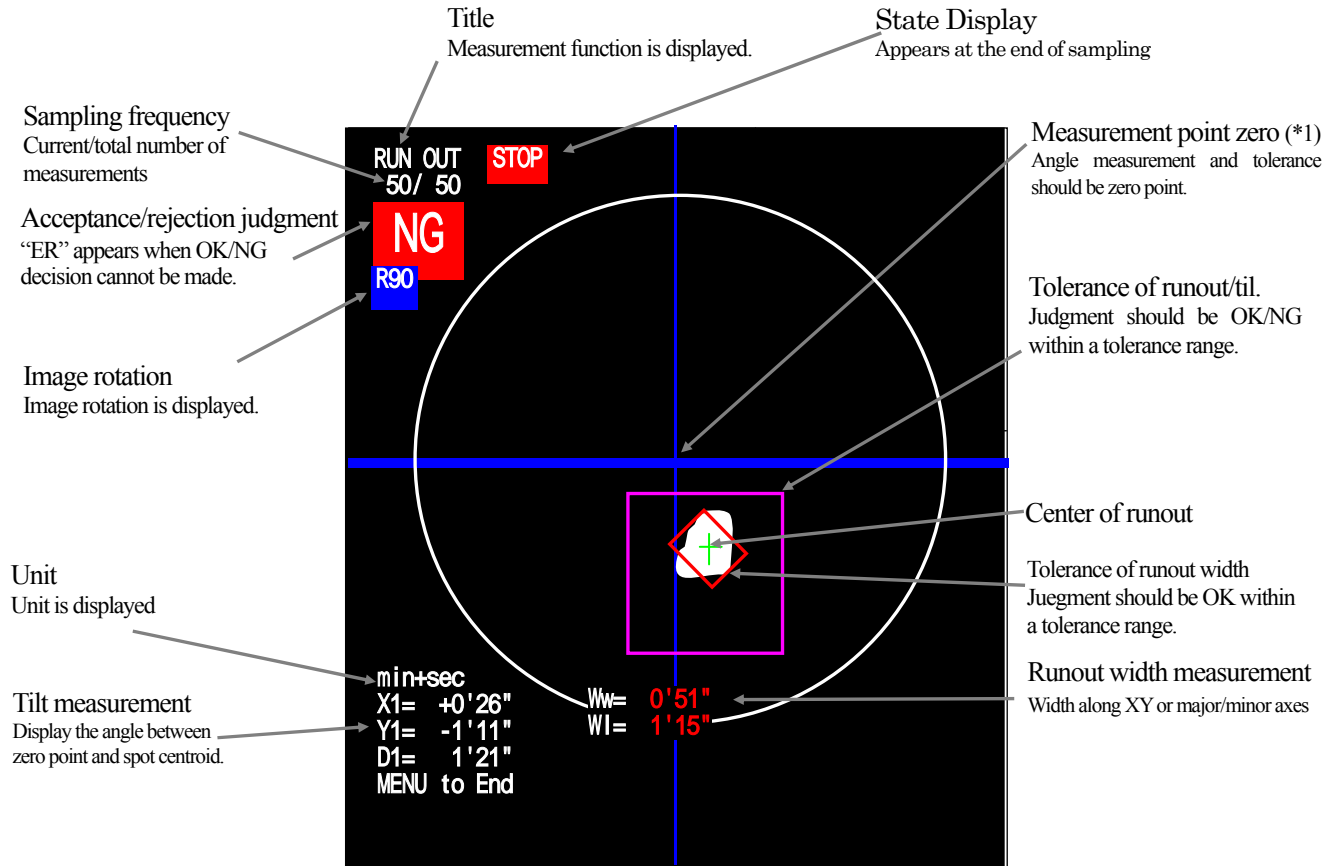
Title
Measurement function is displayed.

State Display
Appears at the end of sampling

Sampling frequency
Current/total number of measurements

RUN OUT
50/ 50

STOP

Measurement point zero (*1)
Angle measurement and tolerance should be zero point.

Acceptance/rejection judgment
"ER" appears when OK/NG decision cannot be made.

NG

R90

Tolerance of runout/til.
Judgment should be OK/NG within a tolerance range.

Image rotation
Image rotation is displayed.

Center of runout

Tolerance of runout width
Juegment should be OK within a tolerance range.

Unit
Unit is displayed

Runout width measurement
Width along XY or major/minor axes

Tilt measurement
Display the angle between zero point and spot centroid.

min+sec
X1= +0'26"
Y1= -1'11"
D1= 1'21"
MENU to End

Ww= 0'51"
Wl= 1'15"